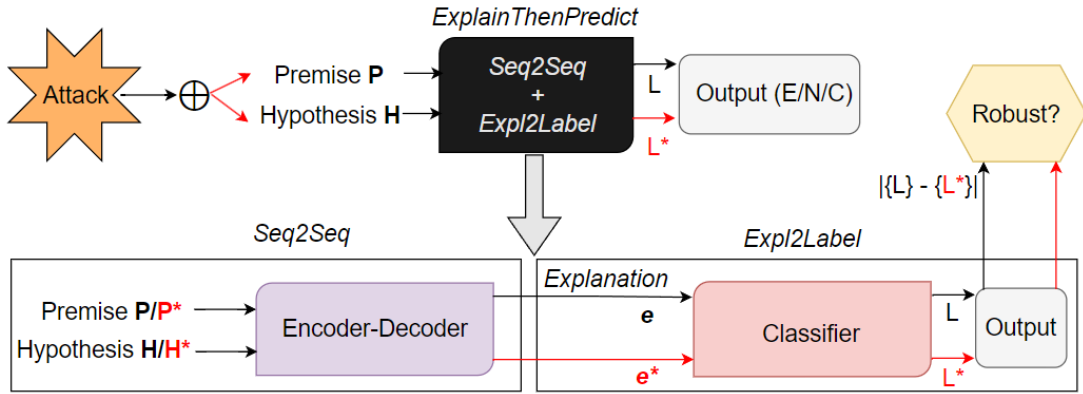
ExplainThenPredict

Attack

$\oplus$

Premise **P**

Hypothesis **H**

Seq2Seq
+
Expl2Label

L

L*

Output (E/N/C)

Robust?

|{L} - {L*}|

Seq2Seq

Expl2Label

Premise **P**/**P***

Hypothesis **H**/**H***

Encoder-Decoder

Explanation

e

e*

Classifier

L

L*

Output